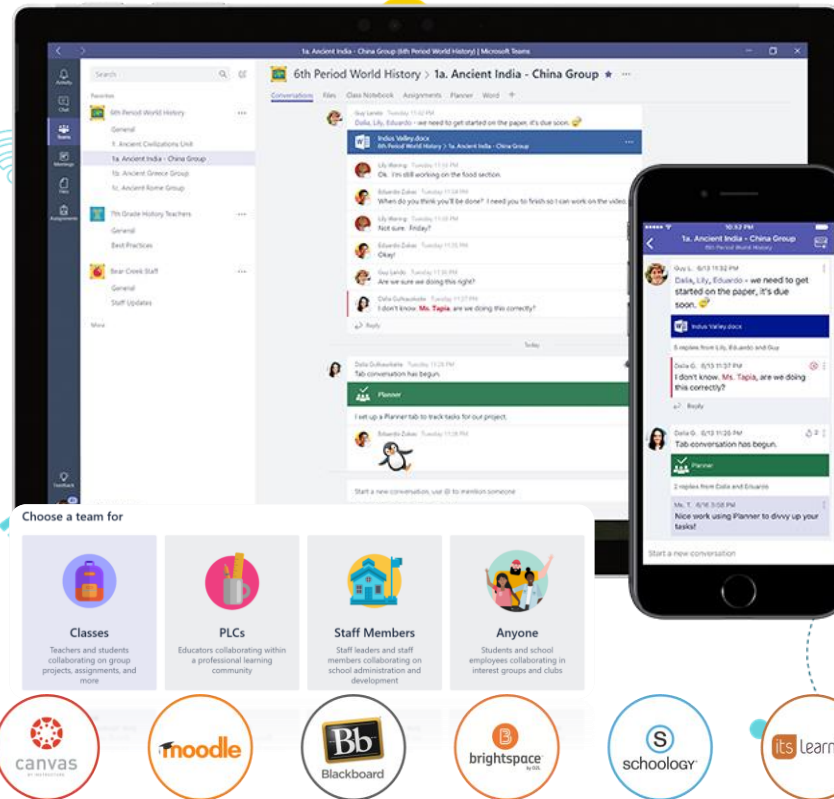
1a. Ancient India - China Group (6th Period World History) | Microsoft Teams

Search

Favorites

6th Period World History

General

1. Ancient Civilizations Unit

1a. Ancient India - China Group

1b. Ancient Greece Group

1c. Ancient Rome Group

7th Grade History Teachers

General

Best Practices

Bear Creek Staff

General

Staff Updates

More

6th Period World History > 1a. Ancient India - China Group

Conversations Files Class Notebook Assignments Planner Word +

Guy Lando
Dalia, Lily, Eduardo - we need to get started on the paper, it's due soon.

Indus Valley.docx
6th Period World History > 1a. Ancient India - China Group

Lily Waring
Ok. I'm still working on the food section.

Eduardo Zakar
When do you think you'll be done? I need you to finish so I can work on the video.

Lily Waring
Not sure. Friday?

Eduardo Zakar
Okay!

Guy Lando
Are we sure we doing this right?

Dalia Gulkauskaite
I don't know. Ms. Tapia, are we doing this correctly?

Reply

Today

Dalia Gulkauskaite
Tab conversation has begun.

Planner

I set up a Planner tab to track tasks for our project.

Eduardo Zakar

Start a new conversation, use @ to mention someone

10:32 PM
1a. Ancient India - China Group
6th Period World History

Guy L. 6/13 11:32 PM
Dalia, Lily, Eduardo - we need to get started on the paper, it's due soon.

Indus Valley.docx

5 replies from Lily, Eduardo and Guy

Dalia G. 6/13 11:37 PM
I don't know. Ms. Tapia, are we doing this correctly?

Reply

Dalia G. 6/13 11:26 PM
Tab conversation has begun.

Planner

2 replies from Dalia and Eduardo

Ms. T. 6/16 5:56 PM
Nice work using Planner to divvy up your tasks!

Start a new conversation

Choose a team for

Classes
Teachers and students collaborating on group projects, assignments, and more

PLCs
Educators collaborating within a professional learning community

Staff Members
Staff leaders and staff members collaborating on school administration and development

Anyone
Students and school employees collaborating in interest groups and clubs

canvas

moodle

Bb Blackboard

brightspace

schoology

itslearn